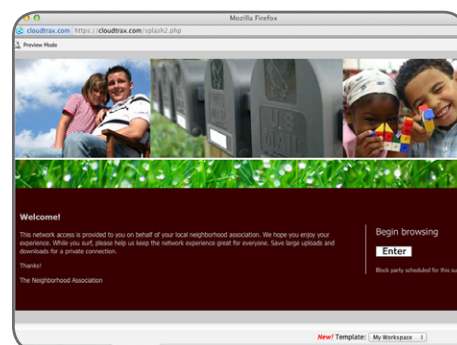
Mozilla Firefox

cloudtrax.com https://cloudtrax.com/splash2.php

Preview Mode

US MAIL

Welcome!

This network access is provided to you on behalf of your local neighborhood association. We hope you enjoy your experience. While you surf, please help us keep the network experience great for everyone. Save large uploads and downloads for a private connection.

Thanks!

The Neighborhood Association

Begin browsing

Enter

Block party scheduled for this su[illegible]

New! Template: My Workspace